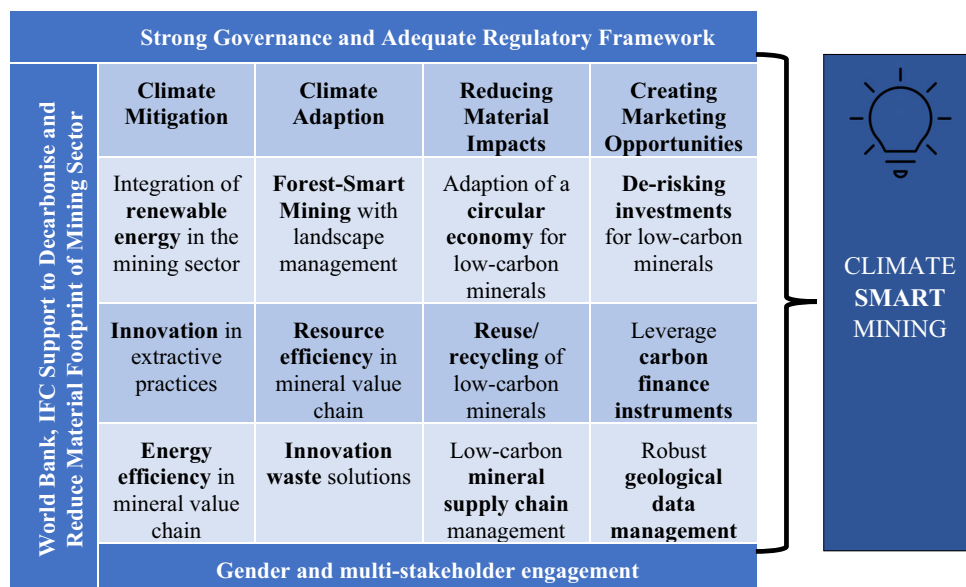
Strong Governance and Adequate Regulatory Framework

World Bank, IFC Support to Decarbonise and Reduce Material Footprint of Mining Sector

| Climate Mitigation | Climate Adaption | Reducing Material Impacts | Creating Marketing Opportunities |
|---|---|---|---|
| Integration of **renewable energy** in the mining sector | **Forest-Smart Mining** with landscape management | Adaption of a **circular economy** for low-carbon minerals | **De-risking investments** for low-carbon minerals |
| **Innovation** in extractive practices | **Resource efficiency** in mineral value chain | **Reuse/ recycling** of low-carbon minerals | Leverage **carbon finance instruments** |
| **Energy efficiency** in mineral value chain | **Innovation waste** solutions | Low-carbon **mineral supply chain** management | Robust **geological data management** |

Gender and multi-stakeholder engagement

CLIMATE **SMART** MINING